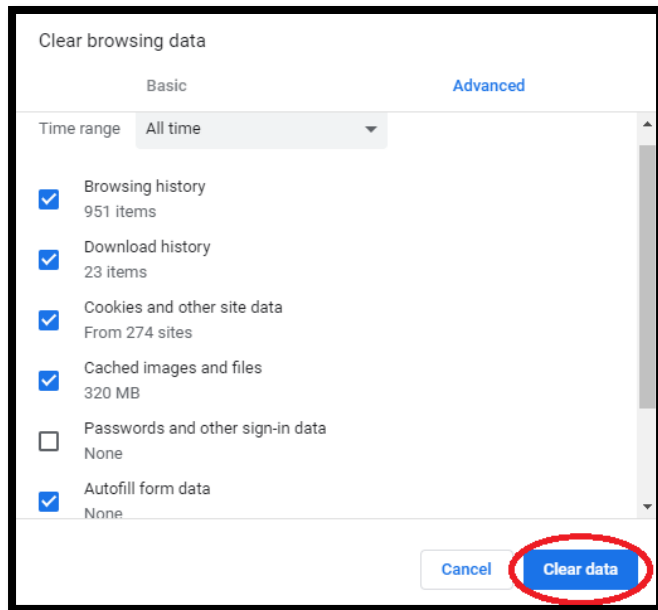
Clear browsing data

Basic

Advanced

Time range All time

Browsing history
951 items

Download history
23 items

Cookies and other site data
From 274 sites

Cached images and files
320 MB

Passwords and other sign-in data
None

Autofill form data
None

Cancel

Clear data